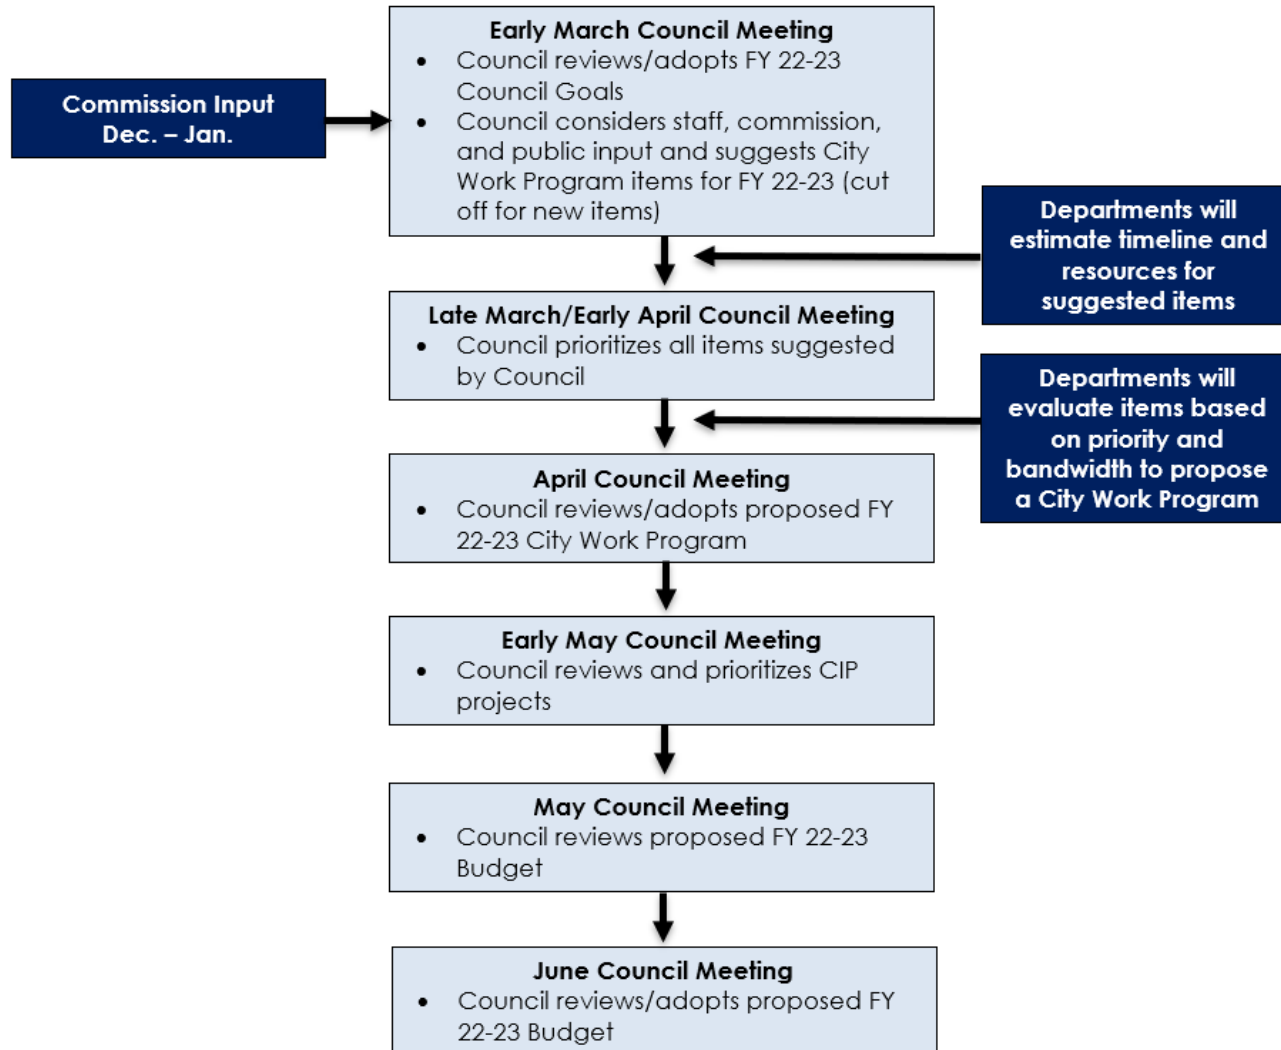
Commission Input
Dec. – Jan.

Early March Council Meeting
- Council reviews/adopts FY 22-23 Council Goals
- Council considers staff, commission, and public input and suggests City Work Program items for FY 22-23 (cut off for new items)

Departments will estimate timeline and resources for suggested items

Late March/Early April Council Meeting
- Council prioritizes all items suggested by Council

Departments will evaluate items based on priority and bandwidth to propose a City Work Program

April Council Meeting
- Council reviews/adopts proposed FY 22-23 City Work Program

Early May Council Meeting
- Council reviews and prioritizes CIP projects

May Council Meeting
- Council reviews proposed FY 22-23 Budget

June Council Meeting
- Council reviews/adopts proposed FY 22-23 Budget